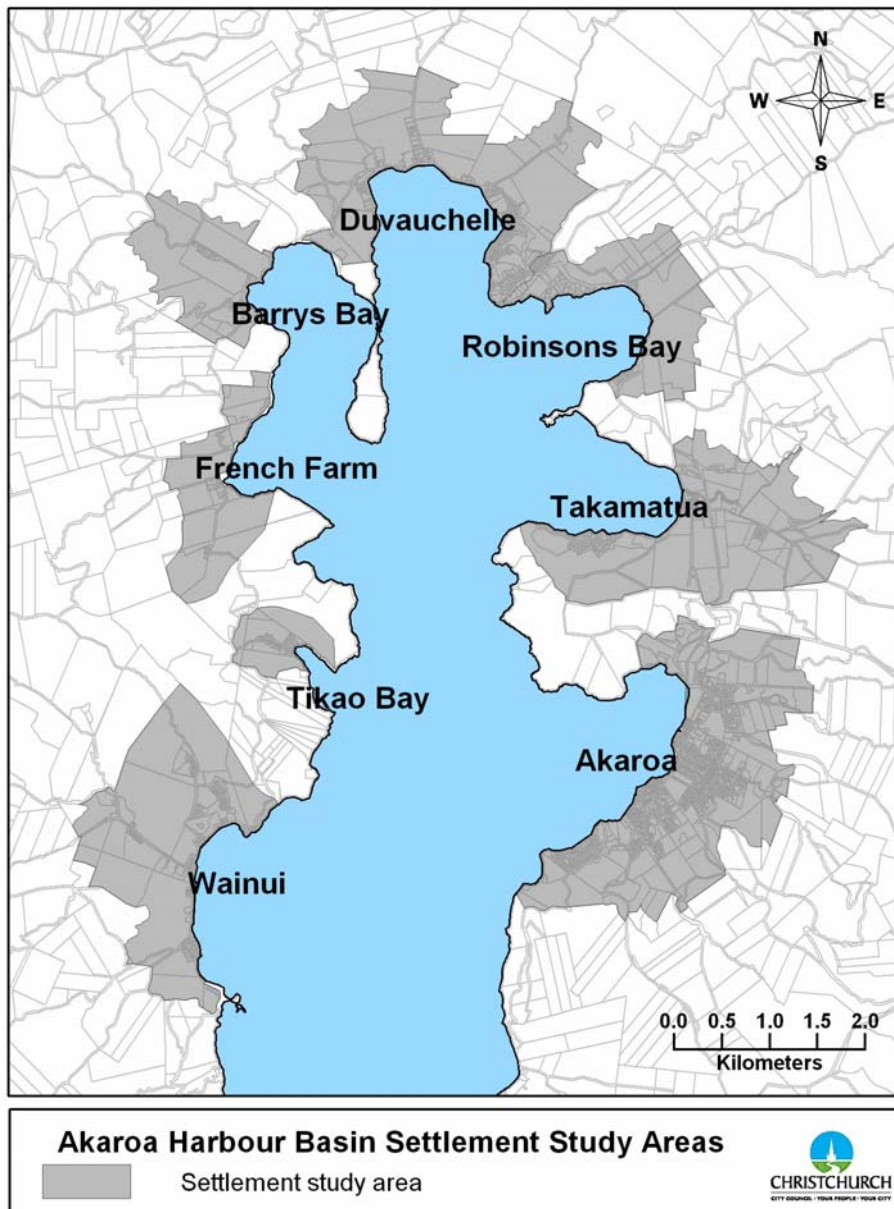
N
W
E
S

Duvauchelle
Barrys Bay
Robinsons Bay
French Farm
Takamatua
Tikao Bay
Akaroa
Wainui

0.0 0.5 1.0 1.5 2.0
Kilometers

Akaroa Harbour Basin Settlement Study Areas
Settlement study area

CHRISTCHURCH
CITY COUNCIL · YOUR PEOPLE · YOUR CITY